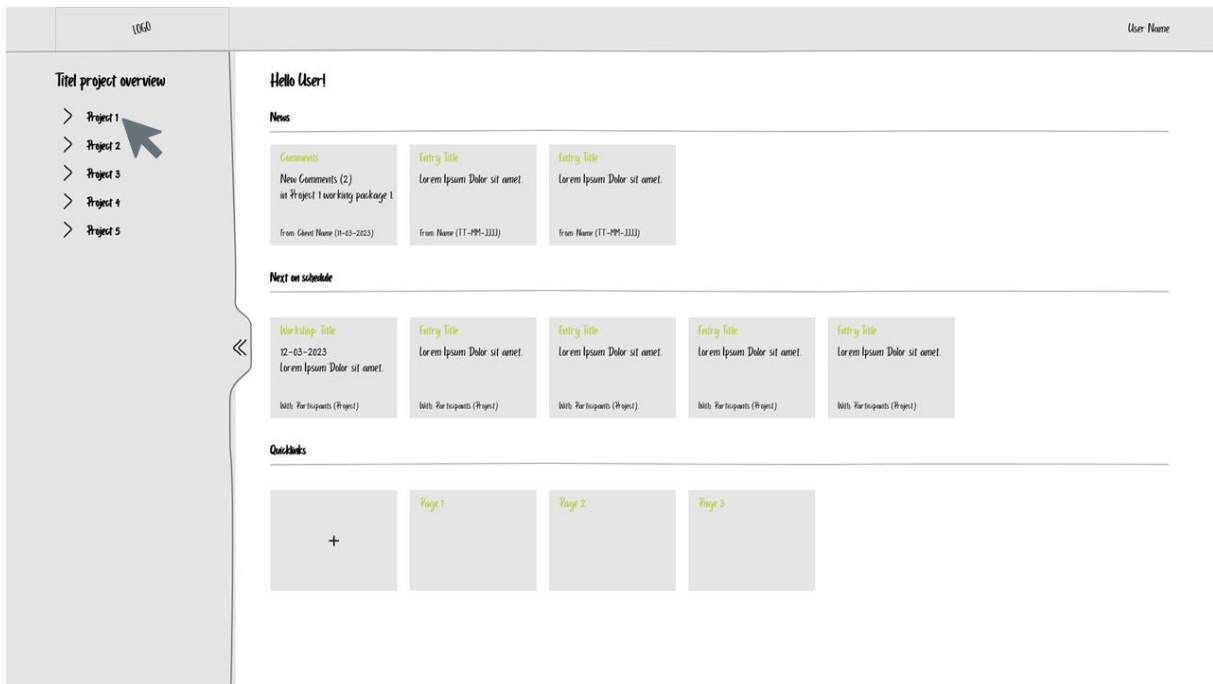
LOGO

User Name

Titel project overview

> Project 1
> Project 2
> Project 3
> Project 4
> Project 5

«

Hello User!

News

Comments
New Comments (2)
in Project 1 working package 1.
From: Client Name (11-03-2023)

Entry Title
Lorem Ipsum Dolor sit amet.
From: Name (TT-MM-JJJJ)

Entry Title
Lorem Ipsum Dolor sit amet.
From: Name (TT-MM-JJJJ)

Next on schedule

Workshop: Title
12-03-2023
Lorem Ipsum Dolor sit amet.
With: Participants (Project)

Entry Title
Lorem Ipsum Dolor sit amet.
With: Participants (Project)

Entry Title
Lorem Ipsum Dolor sit amet.
With: Participants (Project)

Entry Title
Lorem Ipsum Dolor sit amet.
With: Participants (Project)

Entry Title
Lorem Ipsum Dolor sit amet.
With: Participants (Project)

Quicklinks

+

Page 1

Page 2

Page 3